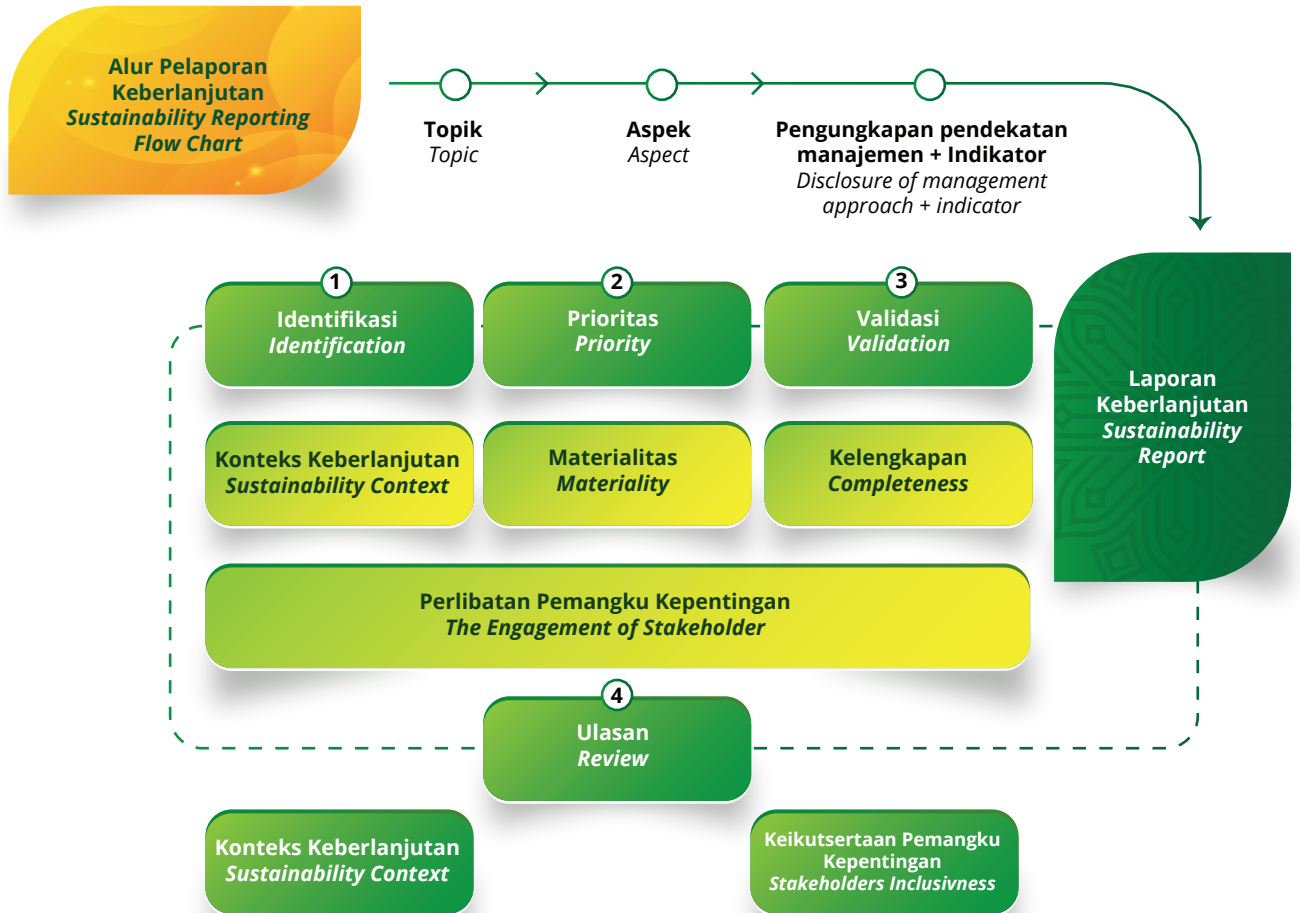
Alur Pelaporan Keberlanjutan
*Sustainability Reporting Flow Chart*

Topik
*Topic*

Aspek
*Aspect*

Pengungkapan pendekatan manajemen + Indikator
*Disclosure of management approach + indicator*

1
Identifikasi
*Identification*

2
Prioritas
*Priority*

3
Validasi
*Validation*

Laporan Keberlanjutan
*Sustainability Report*

Konteks Keberlanjutan
*Sustainability Context*

Materialitas
*Materiality*

Kelengkapan
*Completeness*

Perlibatan Pemangku Kepentingan
*The Engagement of Stakeholder*

4
Ulasan
*Review*

Konteks Keberlanjutan
*Sustainability Context*

Keikutsertaan Pemangku Kepentingan
*Stakeholders Inclusivness*